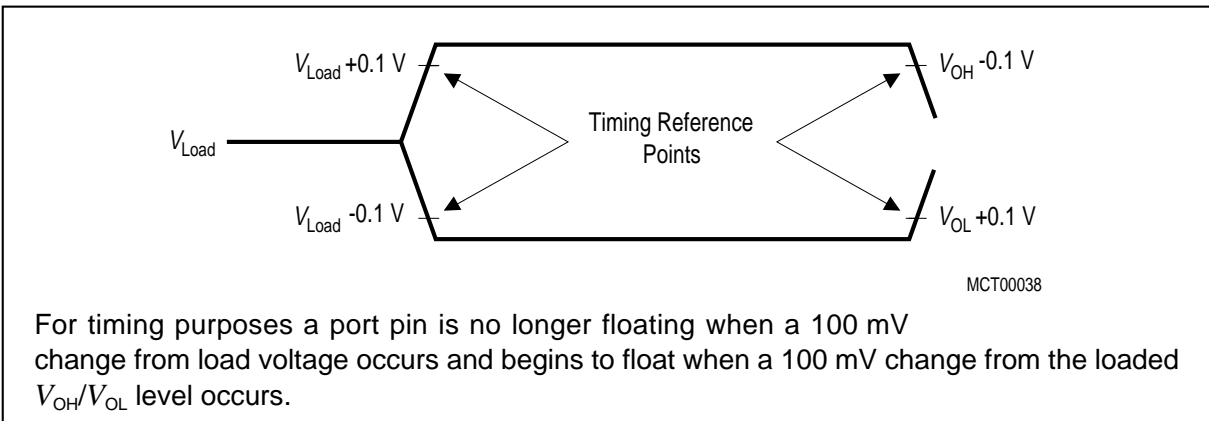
$V_{\text{Load}}$ +0.1 V

$V_{\text{OH}}$ -0.1 V

$V_{\text{Load}}$

Timing Reference Points

$V_{\text{Load}}$ -0.1 V

$V_{\text{OL}}$ +0.1 V

MCT00038

For timing purposes a port pin is no longer floating when a 100 mV change from load voltage occurs and begins to float when a 100 mV change from the loaded $V_{\text{OH}}$/$V_{\text{OL}}$ level occurs.